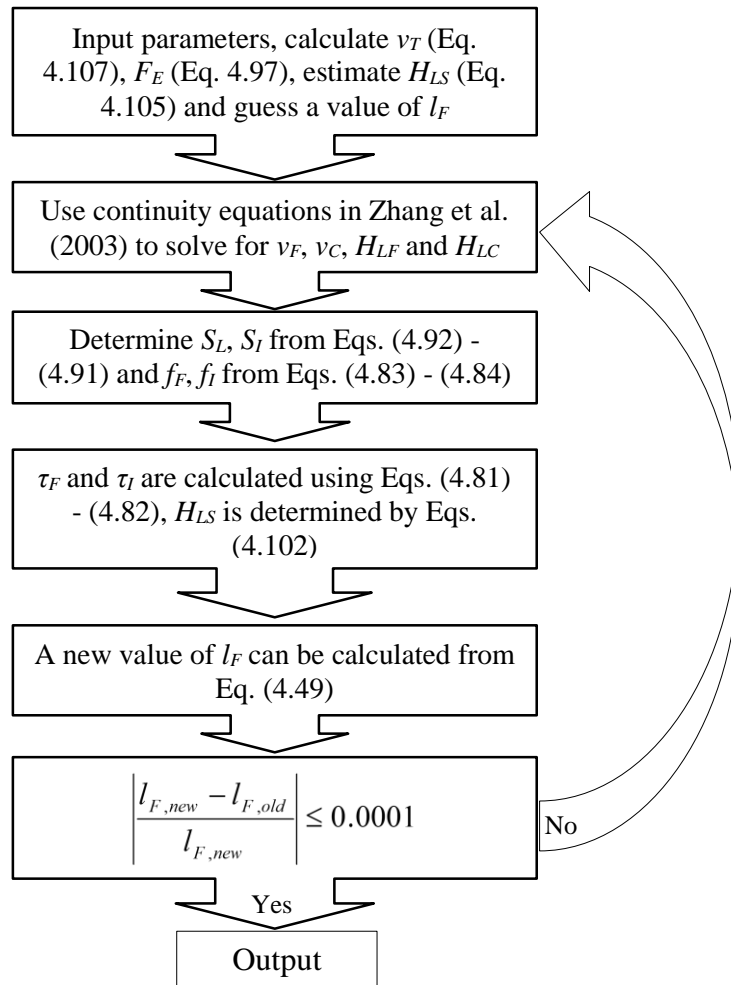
Input parameters, calculate $v_T$ (Eq. 4.107), $F_E$ (Eq. 4.97), estimate $H_{LS}$ (Eq. 4.105) and guess a value of $l_F$

Use continuity equations in Zhang et al. (2003) to solve for $v_F$, $v_C$, $H_{LF}$ and $H_{LC}$

Determine $S_L$, $S_I$ from Eqs. (4.92) - (4.91) and $f_F$, $f_I$ from Eqs. (4.83) - (4.84)

$\tau_F$ and $\tau_I$ are calculated using Eqs. (4.81) - (4.82), $H_{LS}$ is determined by Eqs. (4.102)

A new value of $l_F$ can be calculated from Eq. (4.49)

$\left|\frac{l_{F,new} - l_{F,old}}{l_{F,new}}\right| \leq 0.0001$

No

Yes

Output